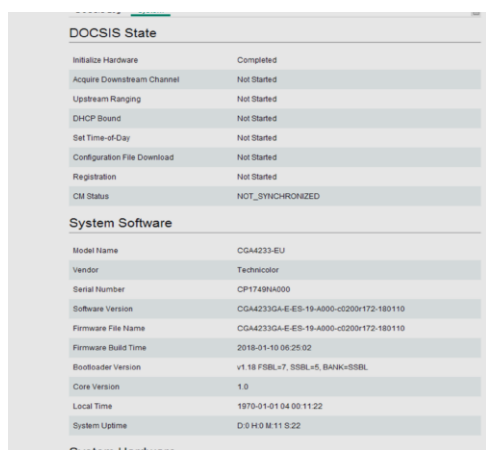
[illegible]

DOCSIS State

| | |
|---|---|
| Initialize Hardware | Completed |
| Acquire Downstream Channel | Not Started |
| Upstream Ranging | Not Started |
| DHCP Bound | Not Started |
| Set Time-of-Day | Not Started |
| Configuration File Download | Not Started |
| Registration | Not Started |
| CM Status | NOT_SYNCHRONIZED |

System Software

| | |
|---|---|
| Model Name | CGA4233-EU |
| Vendor | Technicolor |
| Serial Number | CP1749NA000 |
| Software Version | CGA4233GA-E-ES-19-A000-c0200r172-180110 |
| Firmware File Name | CGA4233GA-E-ES-19-A000-c0200r172-180110 |
| Firmware Build Time | 2018-01-10 06:25:02 |
| Bootloader Version | v1.18 FSBL=7, SSBL=5, BANK=SSBL |
| Core Version | 1.0 |
| Local Time | 1970-01-01 04 00:11:22 |
| System Uptime | D:0 H:0 M:11 S:22 |

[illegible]